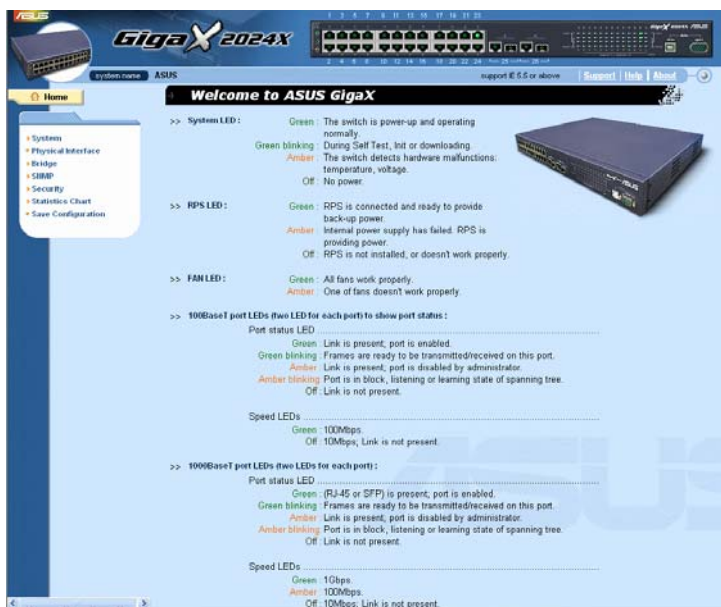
ASUS

GigaX 2024X

1 3 5 7 9 11 13 15 17 19 21 23

2 4 6 8 10 12 14 16 18 20 22 24

system name ASUS

support IE 5.5 or above

Support | Help | About

Home

Welcome to ASUS GigaX

• System
• Physical Interface
• Bridge
• SNMP
• Security
• Statistics Chart
• Save Configuration

>> System LED : Green : The switch is power-up and operating normally.
Green blinking : During Self Test, Init or downloading.
Amber : The switch detects hardware malfunctions: temperature, voltage.
Off : No power.

>> RPS LED : Green : RPS is connected and ready to provide back-up power.
Amber : Internal power supply has failed. RPS is providing power.
Off : RPS is not installed, or doesn't work properly.

>> FAN LED : Green : All fans work properly.
Amber : One of fans doesn't work properly.

>> 100BaseT port LEDs (two LED for each port) to show port status :

Port status LED

Green : Link is present; port is enabled.
Green blinking : Frames are ready to be transmitted/received on this port.
Amber : Link is present; port is disabled by administrator.
Amber blinking : Port is in block, listening or learning state of spanning tree.
Off : Link is not present.

Speed LEDs

Green : 100Mbps.
Off : 10Mbps; Link is not present.

>> 1000BaseT port LEDs (two LEDs for each port) :

Port status LED

Green : (RJ-45 or SFP) is present; port is enabled.
Green blinking : Frames are ready to be transmitted/received on this port.
Amber : Link is present; port is disabled by administrator.
Amber blinking : Port is in block, listening or learning state of spanning tree.
Off : Link is not present.

Speed LEDs

Green : 1Gbps.
Amber : 100Mbps.
Off : 10Mbps; Link is not present.